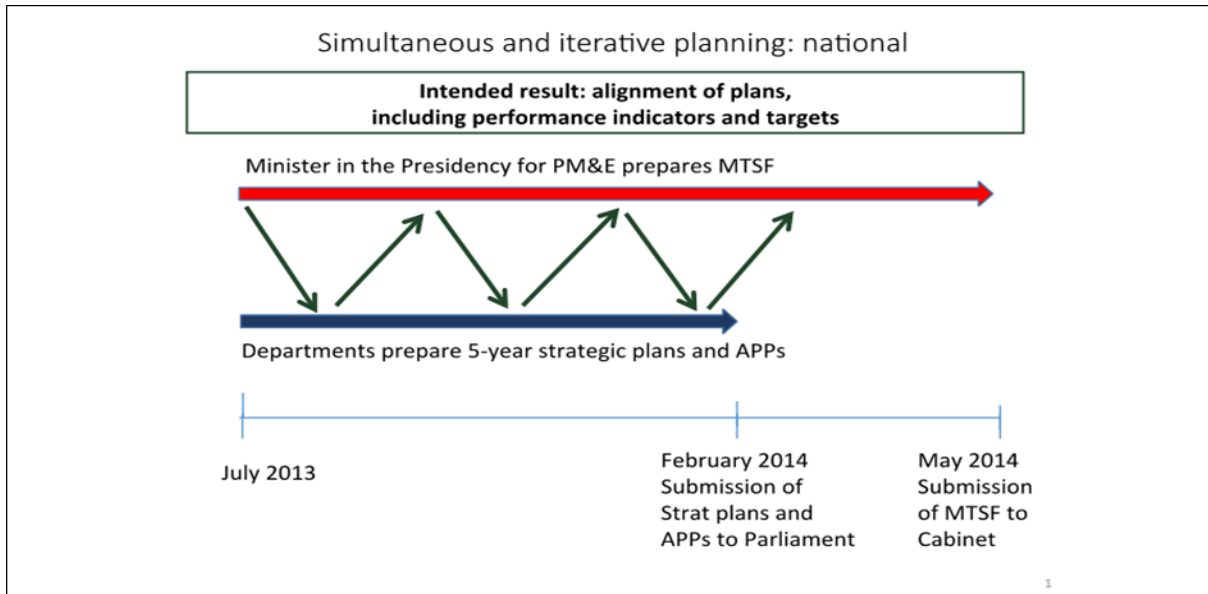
Simultaneous and iterative planning: national

Intended result: alignment of plans, including performance indicators and targets

Minister in the Presidency for PM&E prepares MTSF

Departments prepare 5-year strategic plans and APPs

July 2013

February 2014 Submission of Strat plans and APPs to Parliament

May 2014 Submission of MTSF to Cabinet

1